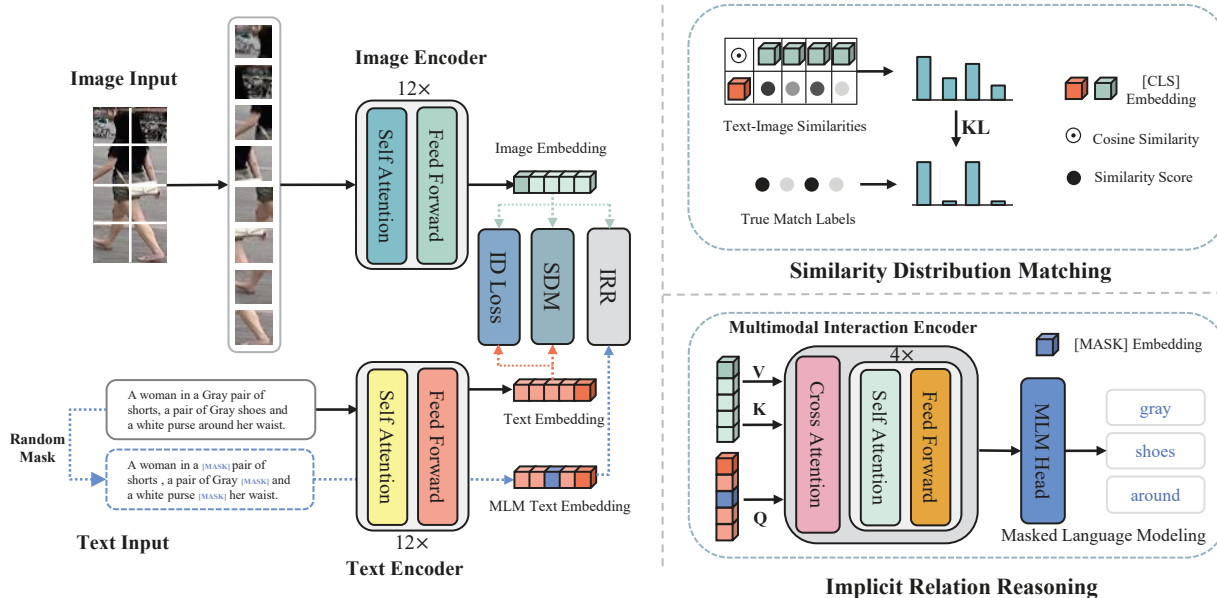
Image Input

Image Encoder

12×

Self Attention

Feed Forward

Image Embedding

ID Loss

SDM

IRR

A woman in a Gray pair of shorts, a pair of Gray shoes and a white purse around her waist.

Random Mask

A woman in a [MASK] pair of shorts , a pair of Gray [MASK] and a white purse [MASK] her waist.

Self Attention

Feed Forward

Text Embedding

MLM Text Embedding

Text Input

12×

Text Encoder

Text-Image Similarities

KL

True Match Labels

[CLS] Embedding

Cosine Similarity

Similarity Score

Similarity Distribution Matching

Multimodal Interaction Encoder

[MASK] Embedding

4×

V

K

Q

Cross Attention

Self Attention

Feed Forward

MLM Head

gray

shoes

around

Masked Language Modeling

Implicit Relation Reasoning